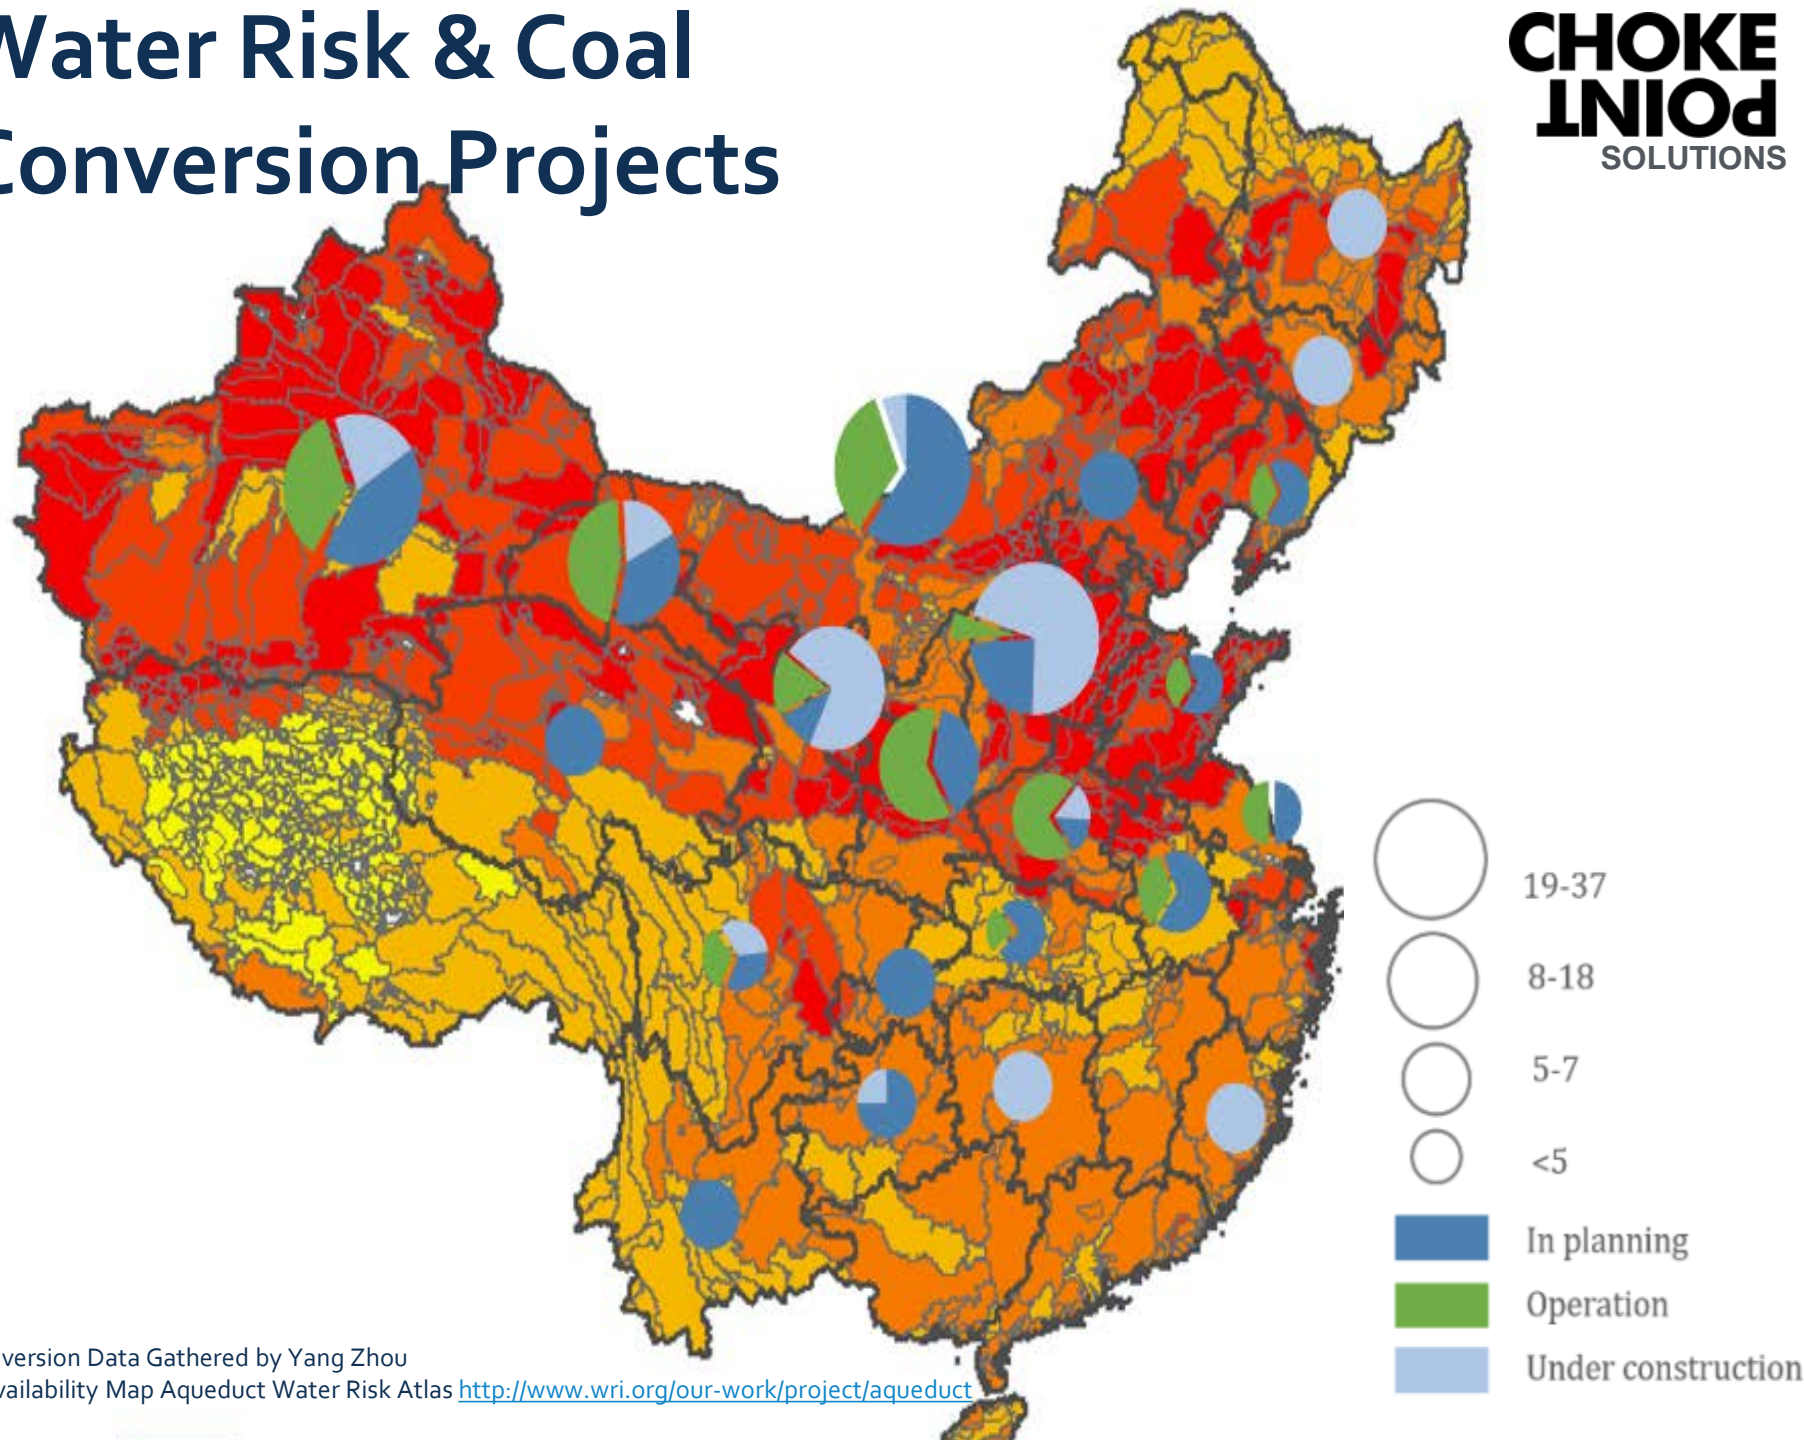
Water Risk & Coal Conversion Projects

CHOKE POINT SOLUTIONS

19-37
8-18
5-7
<5
In planning
Operation
Under construction

version Data Gathered by Yang Zhou
vailability Map Aqueduct Water Risk Atlas http://www.wri.org/our-work/project/aqueduct